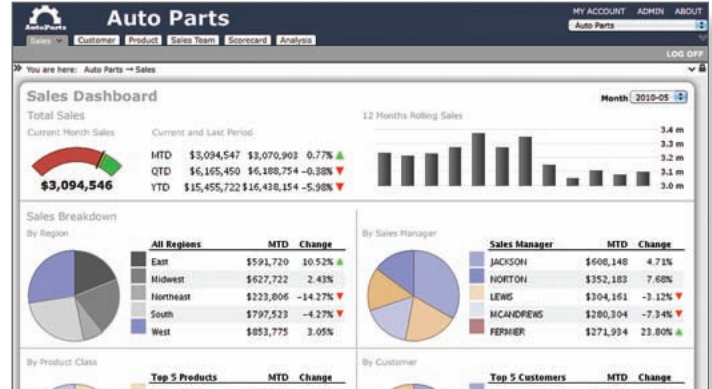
AutoParts

Auto Parts

MY ACCOUNT ADMIN ABOUT

Auto Parts

Sales Customer Product Sales Team Scorecard Analysis

LOG OFF

You are here: Auto Parts → Sales

Sales Dashboard

Month 2010-05

Total Sales

Current Month Sales

$3,094,546

Current and Last Period

| | | | |
|---|---|---|---|
| MTD | $3,094,547 | $3,070,903 | 0.77% |
| QTD | $6,165,450 | $6,188,754 | -0.38% |
| YTD | $15,455,722 | $16,438,154 | -5.98% |

12 Months Rolling Sales

3.4 m
3.3 m
3.2 m
3.1 m
3.0 m

Sales Breakdown

By Region

| All Regions | MTD | Change |
|---|---|---|
| East | $591,720 | 10.52% |
| Midwest | $627,722 | 2.43% |
| Northeast | $223,806 | -14.27% |
| South | $797,523 | -4.27% |
| West | $853,775 | 3.05% |

By Sales Manager

| Sales Manager | MTD | Change |
|---|---|---|
| JACKSON | $608,148 | 4.71% |
| NORTON | $352,183 | 7.68% |
| LEWIS | $304,161 | -3.12% |
| MCANDREWS | $280,304 | -7.34% |
| FERMIER | $271,934 | 23.80% |

By Product Class

| Top 5 Products | MTD | Change |
|---|---|---|

By Customer

| Top 5 Customers | MTD | Change |
|---|---|---|